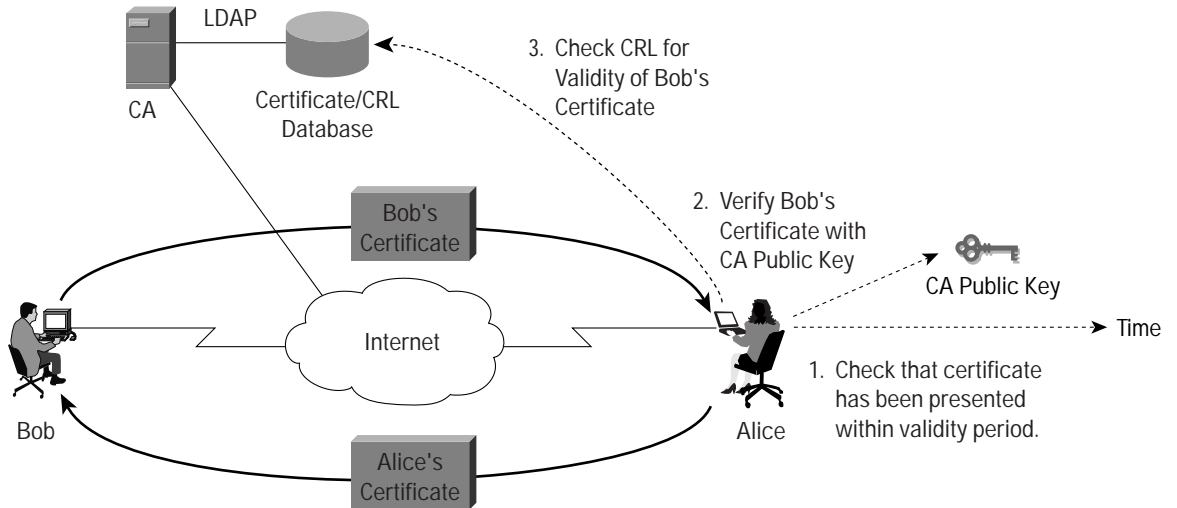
LDAP

CA

Certificate/CRL Database

3. Check CRL for Validity of Bob's Certificate

Bob's Certificate

2. Verify Bob's Certificate with CA Public Key

CA Public Key

Internet

Time

Bob

Alice

1. Check that certificate has been presented within validity period.

Alice's Certificate